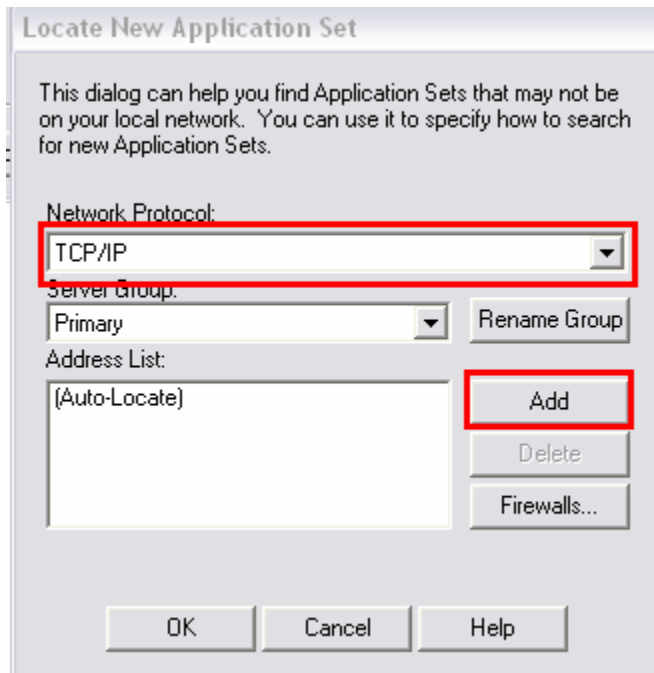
Locate New Application Set

This dialog can help you find Application Sets that may not be on your local network. You can use it to specify how to search for new Application Sets.

Network Protocol:

TCP/IP

Server Group:

Primary

Rename Group

Address List:

(Auto-Locate)

Add

Delete

Firewalls...

OK

Cancel

Help